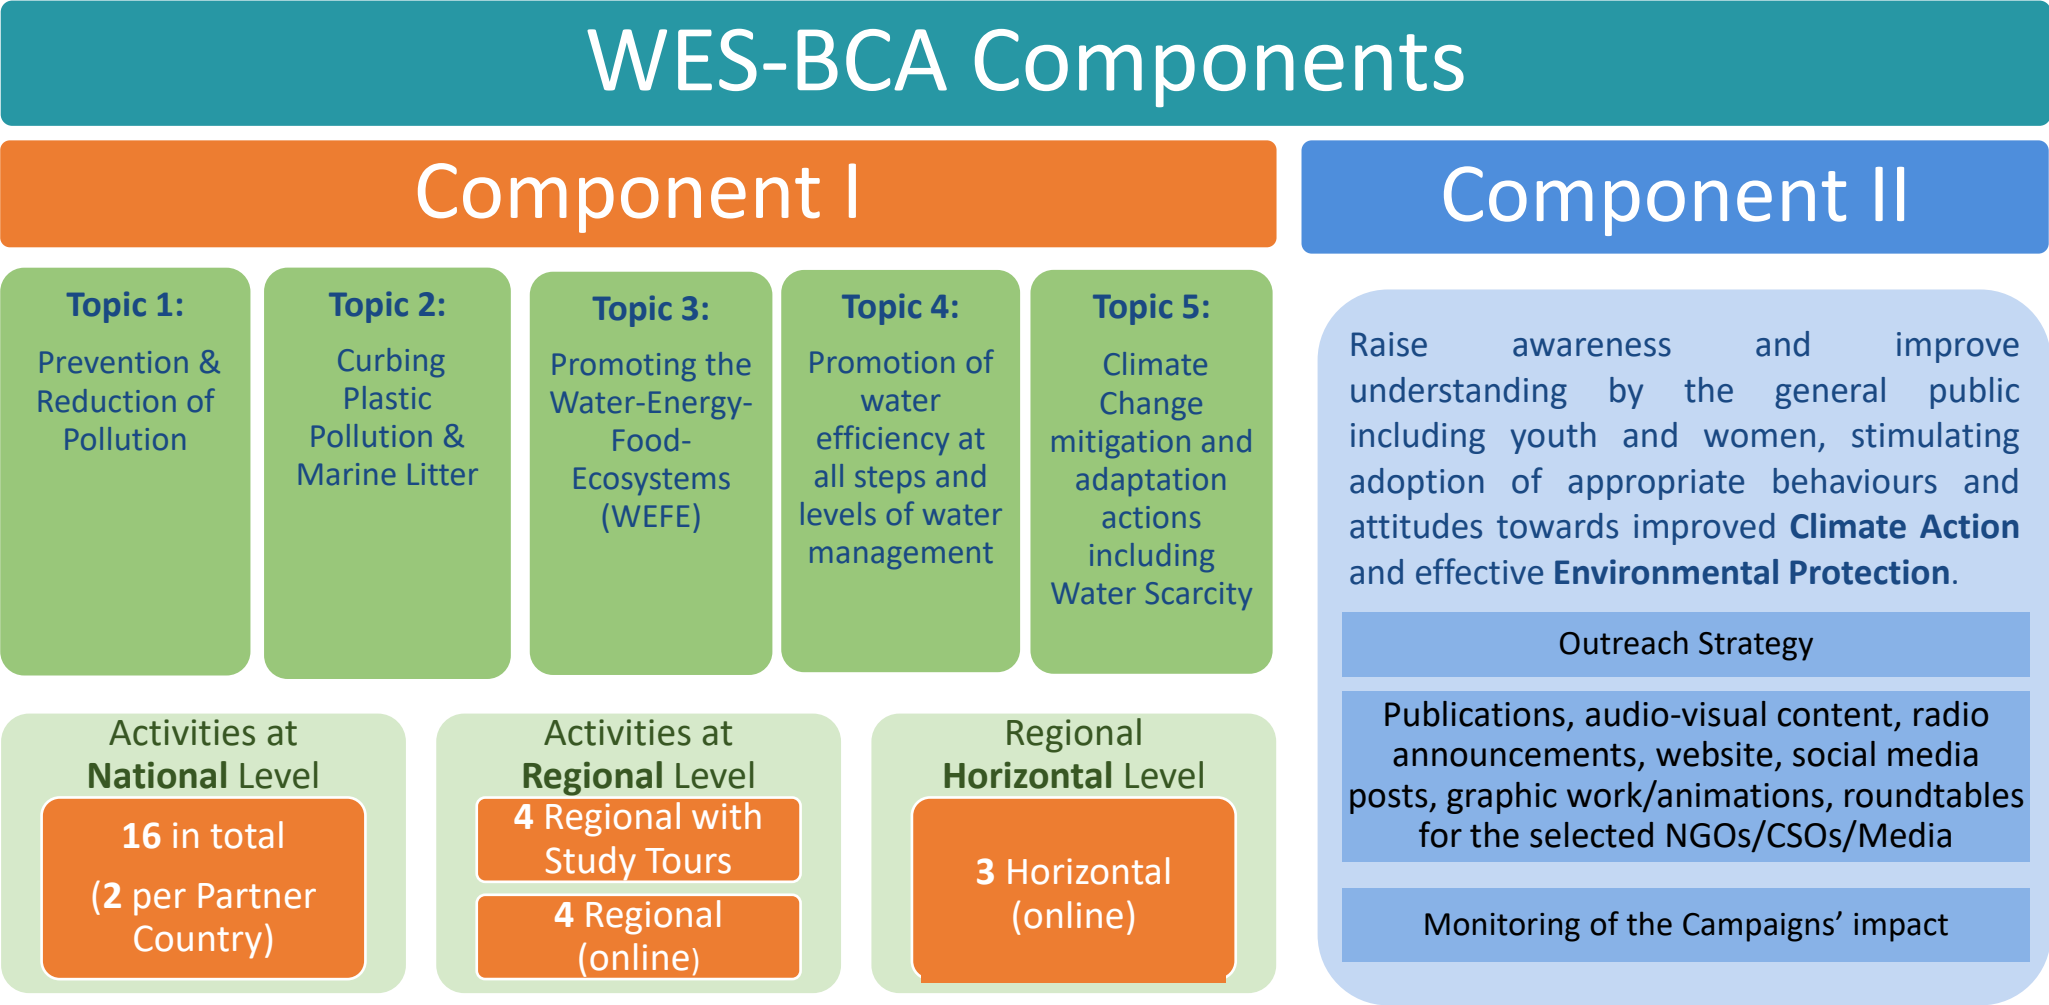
WES-BCA Components

Component I

Component II

Topic 1:
Prevention & Reduction of Pollution

Topic 2:
Curbing Plastic Pollution & Marine Litter

Topic 3:
Promoting the Water-Energy-Food-Ecosystems (WEFE)

Topic 4:
Promotion of water efficiency at all steps and levels of water management

Topic 5:
Climate Change mitigation and adaptation actions including Water Scarcity

Activities at National Level

16 in total

(2 per Partner Country)

Activities at Regional Level

4 Regional with Study Tours

4 Regional (online)

Regional Horizontal Level

3 Horizontal (online)

Raise awareness and improve understanding by the general public including youth and women, stimulating adoption of appropriate behaviours and attitudes towards improved Climate Action and effective Environmental Protection.

Outreach Strategy

Publications, audio-visual content, radio announcements, website, social media posts, graphic work/animations, roundtables for the selected NGOs/CSOs/Media

Monitoring of the Campaigns' impact